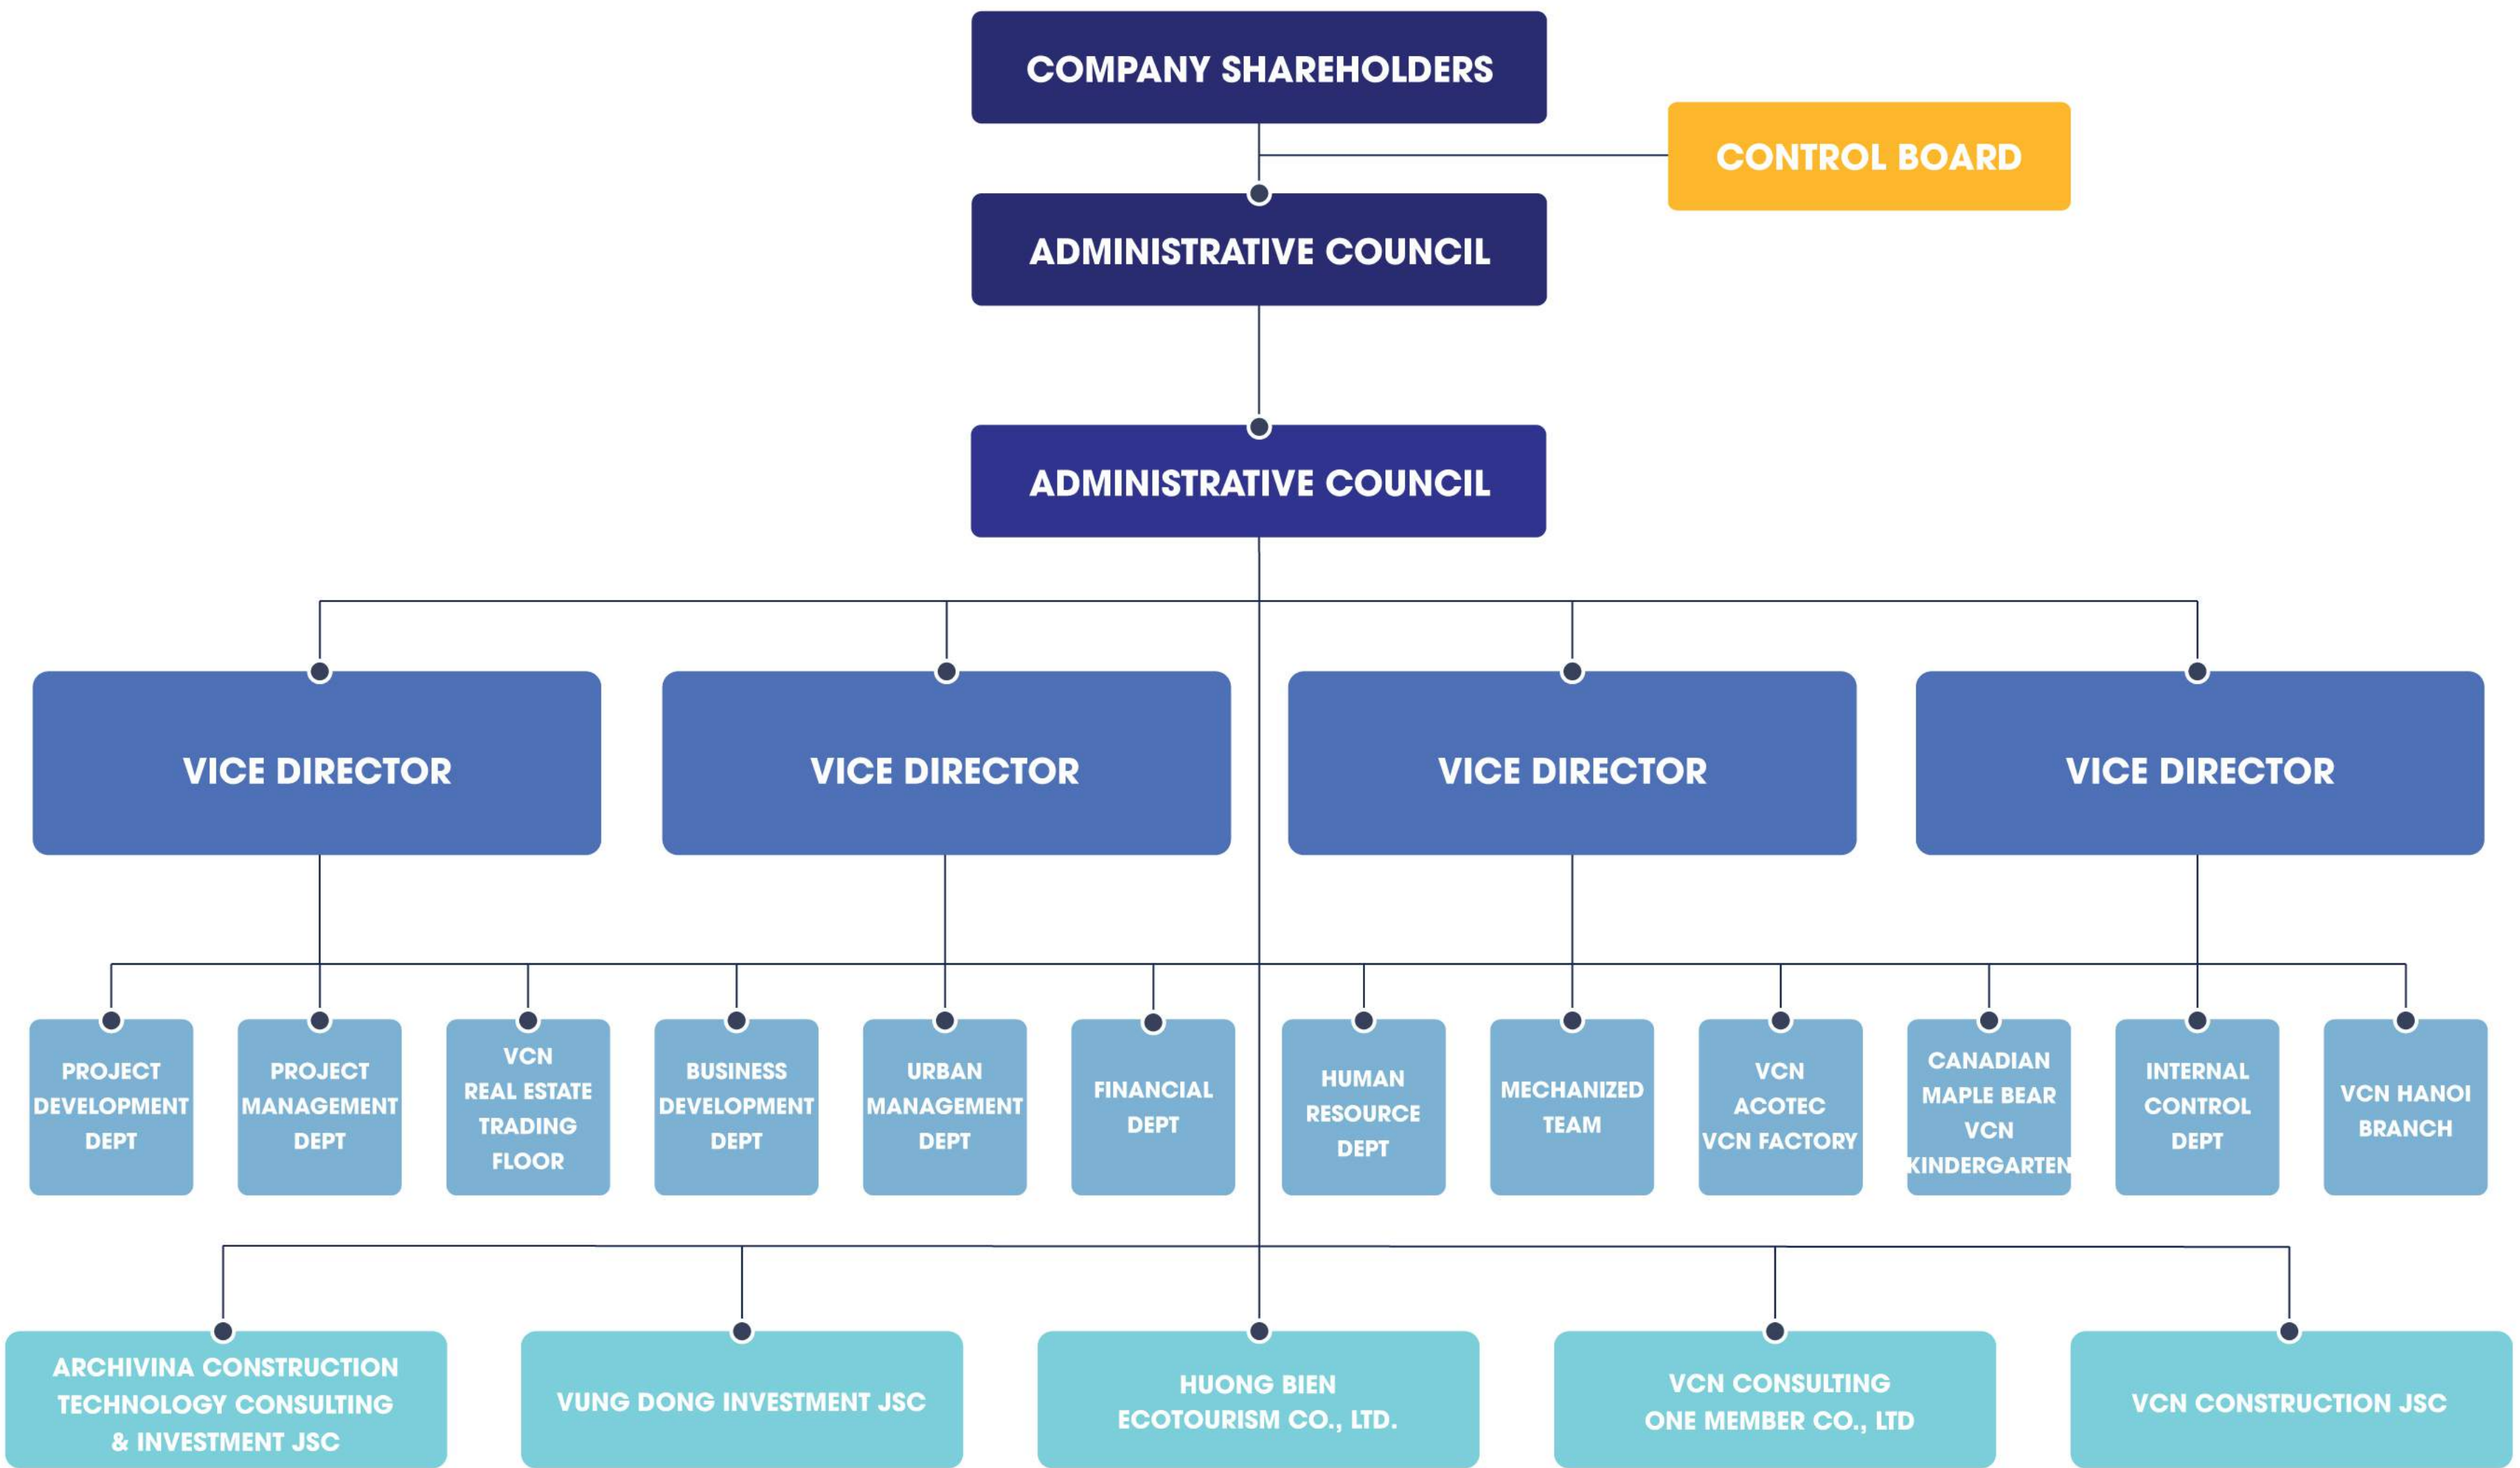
COMPANY SHAREHOLDERS

CONTROL BOARD

ADMINISTRATIVE COUNCIL

ADMINISTRATIVE COUNCIL

VICE DIRECTOR

VICE DIRECTOR

VICE DIRECTOR

VICE DIRECTOR

PROJECT DEVELOPMENT DEPT

PROJECT MANAGEMENT DEPT

VCN REAL ESTATE TRADING FLOOR

BUSINESS DEVELOPMENT DEPT

URBAN MANAGEMENT DEPT

FINANCIAL DEPT

HUMAN RESOURCE DEPT

MECHANIZED TEAM

VCN ACOTEC VCN FACTORY

CANADIAN MAPLE BEAR VCN KINDERGARTEN

INTERNAL CONTROL DEPT

VCN HANOI BRANCH

ARCHIVINA CONSTRUCTION TECHNOLOGY CONSULTING & INVESTMENT JSC

VUNG DONG INVESTMENT JSC

HUONG BIEN ECOTOURISM CO., LTD.

VCN CONSULTING ONE MEMBER CO., LTD

VCN CONSTRUCTION JSC